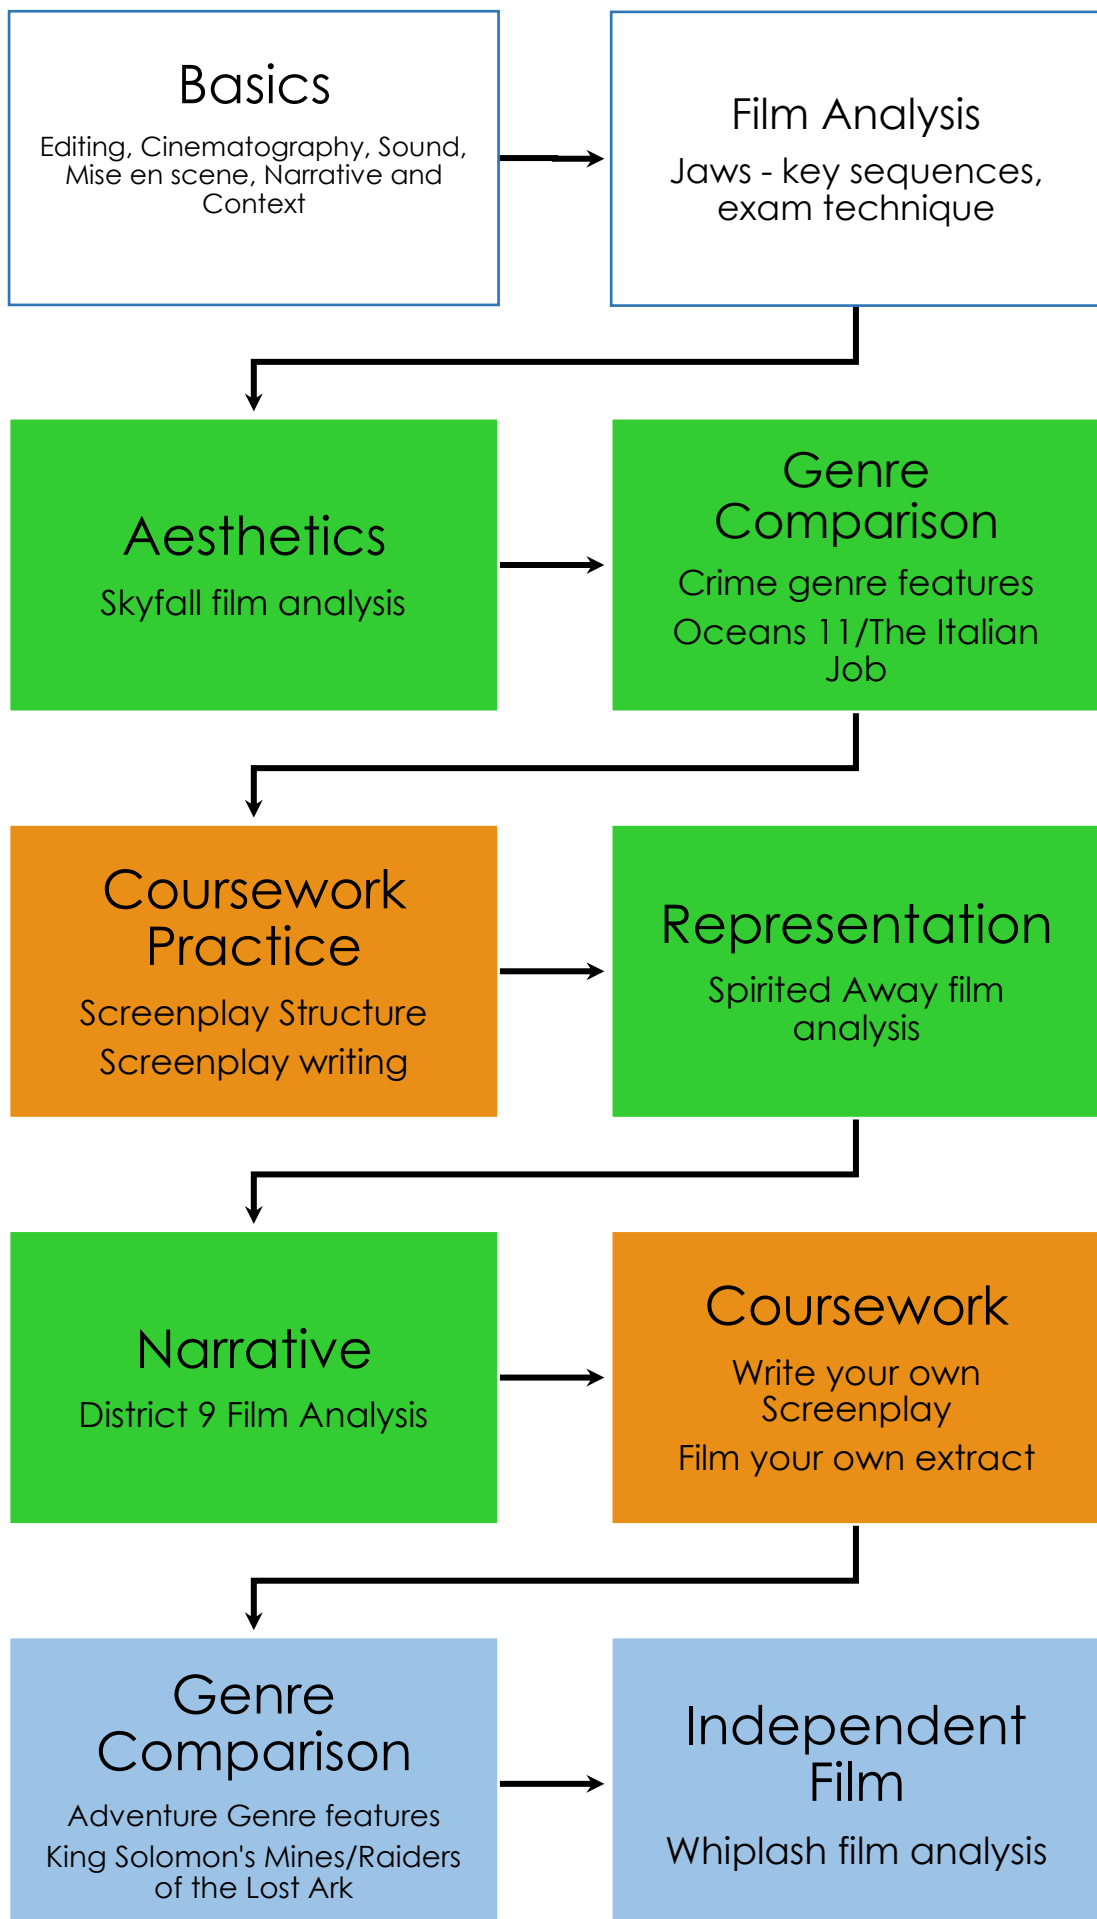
Basics

Editing, Cinematography, Sound, Mise en scene, Narrative and Context

Film Analysis

Jaws - key sequences, exam technique

Aesthetics

Skyfall film analysis

Genre Comparison

Crime genre features

Oceans 11/The Italian Job

Coursework Practice

Screenplay Structure

Screenplay writing

Representation

Spirited Away film analysis

Narrative

District 9 Film Analysis

Coursework

Write your own Screenplay

Film your own extract

Genre Comparison

Adventure Genre features

King Solomon's Mines/Raiders of the Lost Ark

Independent Film

Whiplash film analysis